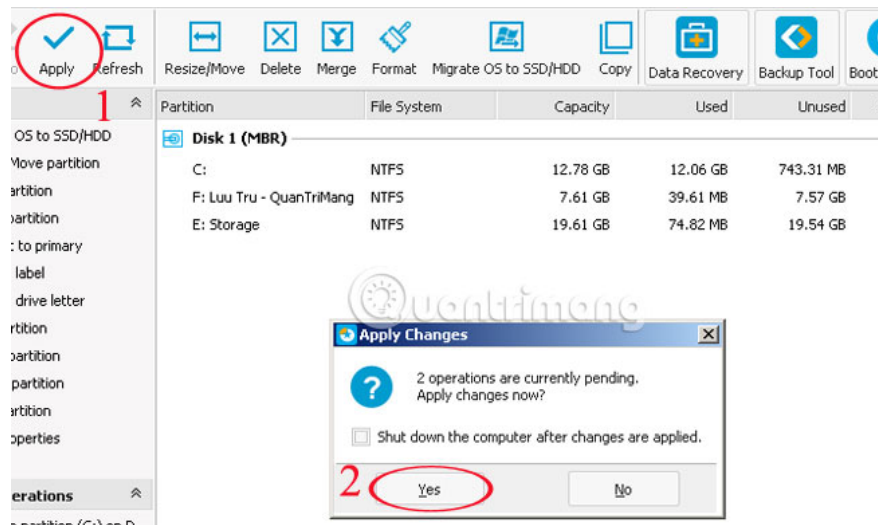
o Apply Refresh Resize/Move Delete Merge Format Migrate OS to SSD/HDD Copy Data Recovery Backup Tool Boot

1

Partition File System Capacity Used Unused

OS to SSD/HDD
Move partition
artition
partition
: to primary
label
drive letter
rtition
partition
partition
artition
operties

Disk 1 (MBR)

| Partition | File System | Capacity | Used | Unused |
|---|---|---|---|---|
| C: | NTFS | 12.78 GB | 12.06 GB | 743.31 MB |
| F: Luu Tru - QuanTriMang | NTFS | 7.61 GB | 39.61 MB | 7.57 GB |
| E: Storage | NTFS | 19.61 GB | 74.82 MB | 19.54 GB |

quantrimang

Apply Changes

2 operations are currently pending.
Apply changes now?

Shut down the computer after changes are applied.

2 Yes No

erations

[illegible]